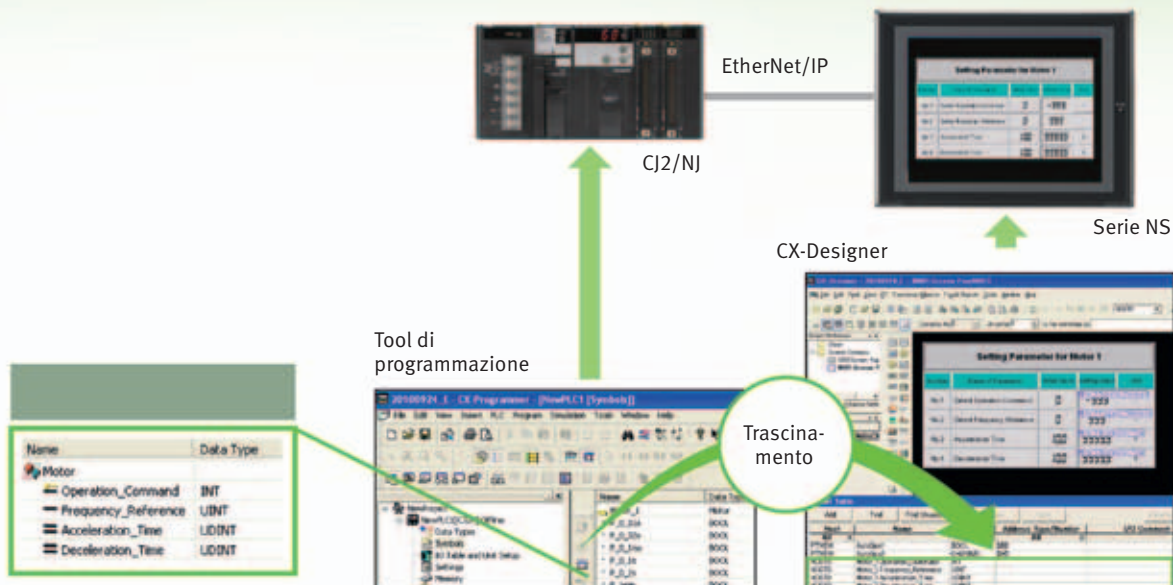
EtherNet/IP

CJ2/NJ

Serie NS

CX-Designer

Tool di programmazione

Trascinamento

| Name | Data Type |
|---|---|
| Motor | |
| Operation_Command | INT |
| Frequency_Reference | UINT |
| Acceleration_Time | UDINT |
| Deceleration_Time | UDINT |

Setting Parameter for Motor 1

CX-Programmer

File Edit View Insert PLC Program Simulation Tools Window Help

Name

Data Type